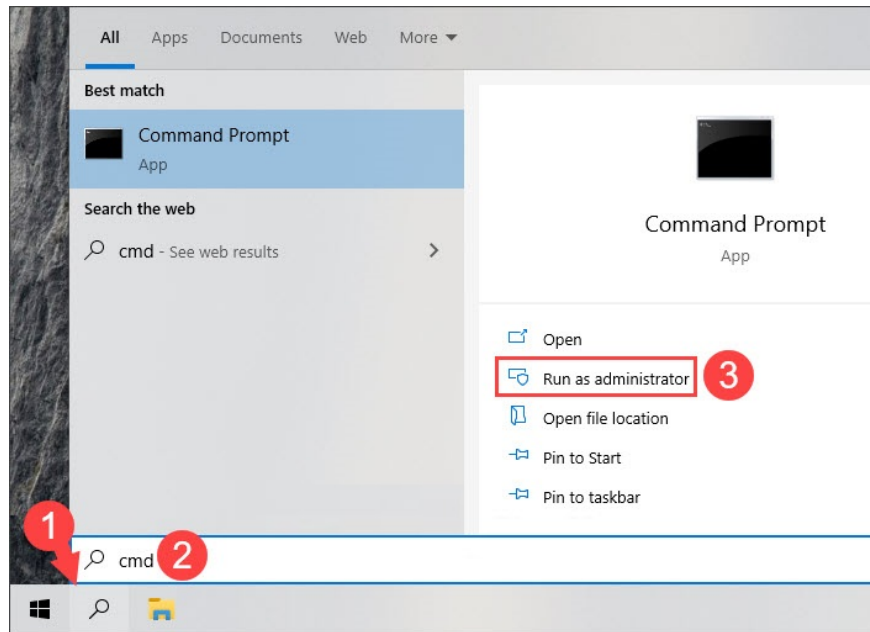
All Apps Documents Web More

Best match

Command Prompt
App

Search the web

cmd - See web results

Command Prompt
App

Open

Run as administrator

3

Open file location

Pin to Start

Pin to taskbar

1

cmd

2